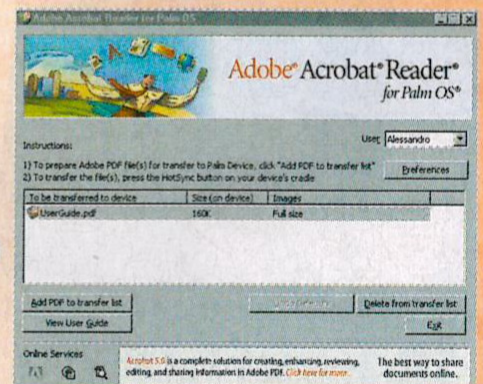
Adobe Acrobat Reader for Palm OS

Adobe® Acrobat® Reader®
for Palm OS®

Instructions:

User: Alessandro

1) To prepare Adobe PDF file(s) for transfer to Palm Device, click "Add PDF to transfer list"
2) To transfer the file(s), press the HotSync button on your device's cradle

Preferences

| To be transferred to device | Size (on device) | Images |
|---|---|---|
| UserGuide.pdf | 160K | Full size |

Add PDF to transfer list

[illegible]

Delete from transfer list

View User Guide

Exit

Online Services

Acrobat 5.0 is a complete solution for creating, enhancing, reviewing, editing, and sharing information in Adobe PDF. Click here for more...

The best way to share documents online.